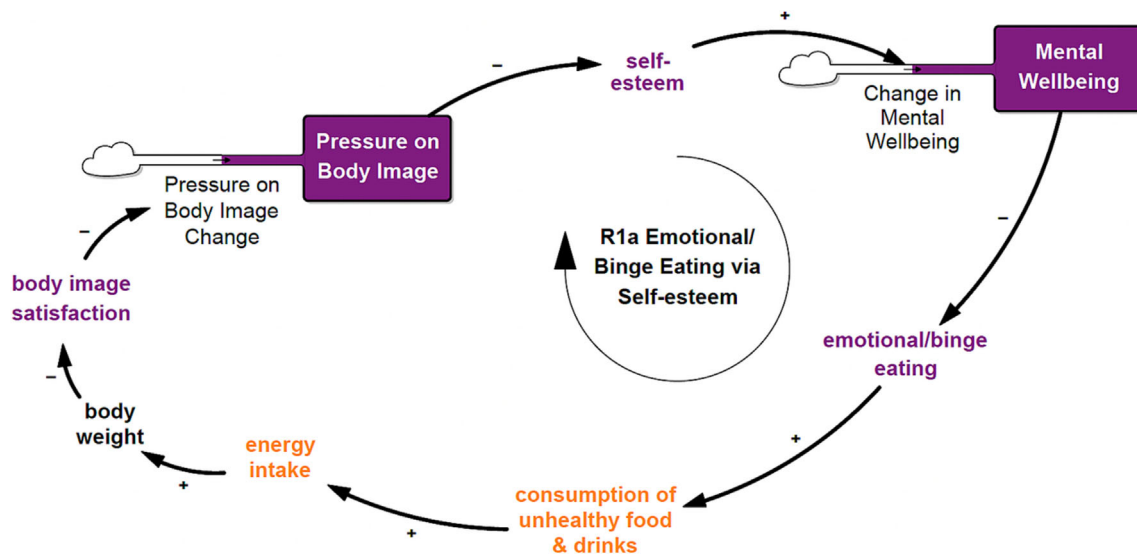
Pressure on Body Image

Pressure on Body Image Change

–

self-esteem

+

Mental Wellbeing

Change in Mental Wellbeing

–

R1a Emotional/ Binge Eating via Self-esteem

emotional/binge eating

+

consumption of unhealthy food & drinks

+

energy intake

+

body weight

–

body image satisfaction

–